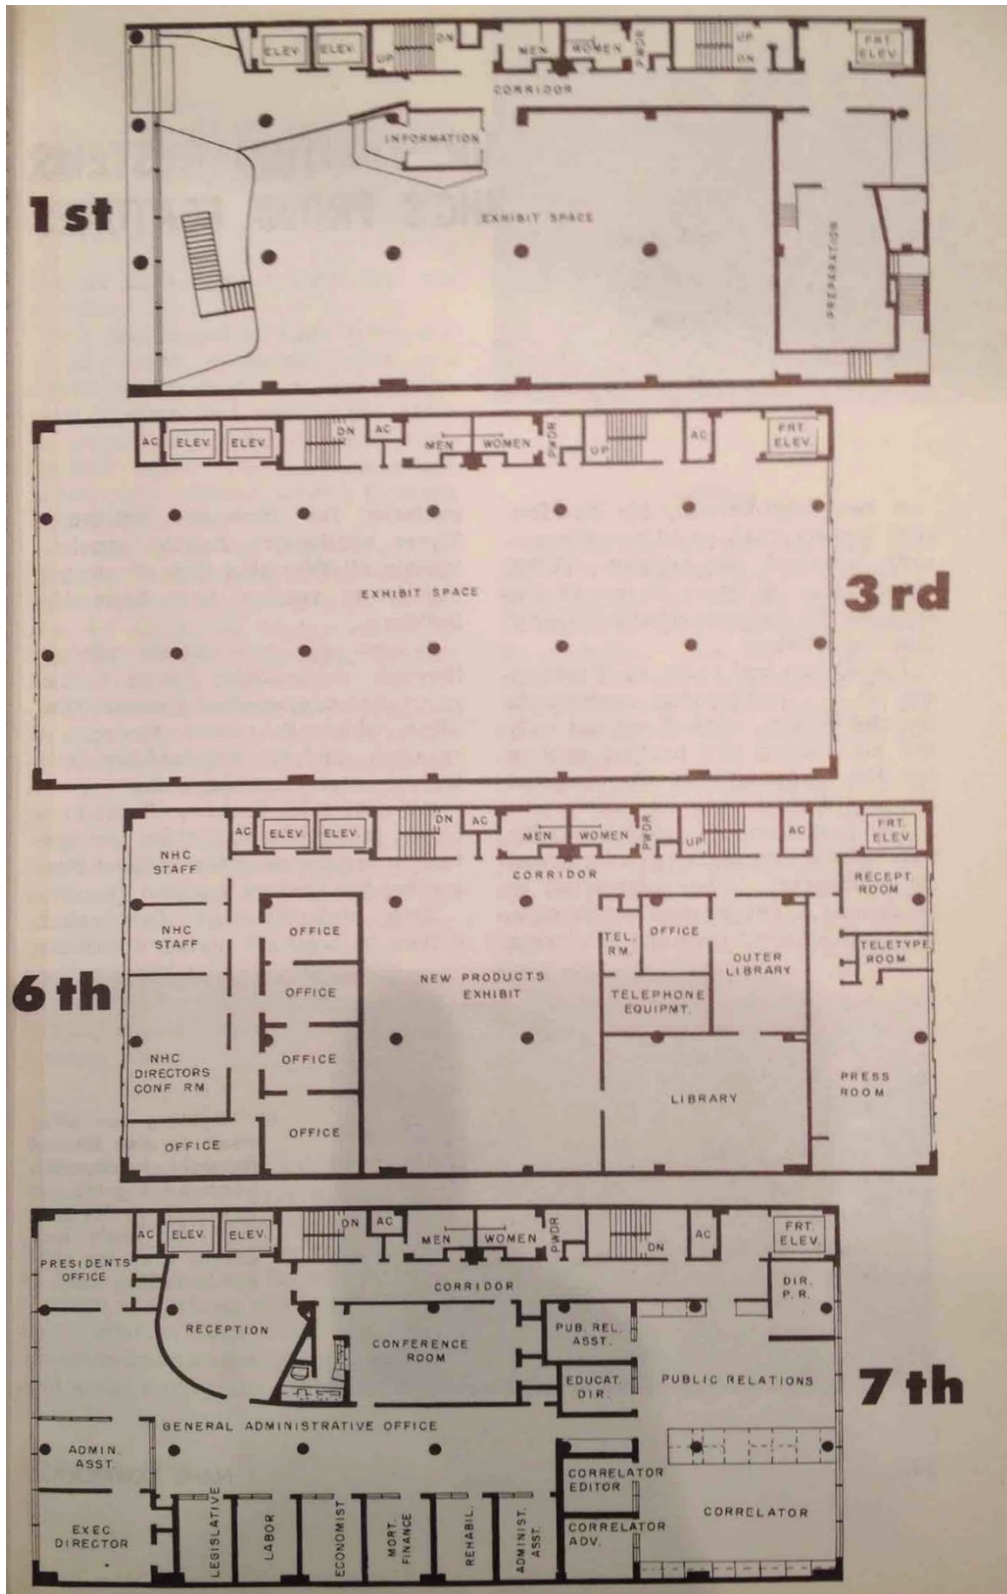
ELEV. ELEV. UP DN MEN WOMEN PWDR UP DN FRT. ELEV.

CORRIDOR

INFORMATION

1st

EXHIBIT SPACE

PREPARATION

AC ELEV. ELEV. DN AC MEN WOMEN PWDR UP AC FRT. ELEV.

EXHIBIT SPACE

3rd

AC ELEV. ELEV. DN AC MEN WOMEN PWDR UP AC FRT. ELEV.

CORRIDOR

NHC STAFF

NHC STAFF

OFFICE

OFFICE

OFFICE

OFFICE

NHC DIRECTORS CONF. RM.

OFFICE

6th

NEW PRODUCTS EXHIBIT

TEL. RM.

OFFICE

TELEPHONE EQUIPMT.

OUTER LIBRARY

LIBRARY

RECEPT. ROOM

TELETYPE ROOM

PRESS ROOM

AC ELEV. ELEV. DN AC MEN WOMEN PWDR DN AC FRT. ELEV.

PRESIDENTS OFFICE

CORRIDOR

DIR. P.R.

RECEPTION

CONFERENCE ROOM

PUB. REL. ASST.

EDUCAT. DIR.

PUBLIC RELATIONS

7th

GENERAL ADMINISTRATIVE OFFICE

ADMIN. ASST.

CORRELATOR EDITOR

CORRELATOR

CORRELATOR ADV.

EXEC. DIRECTOR

LEGISLATIVE

LABOR

ECONOMIST

MORT. FINANCE

REHABIL.

ADMINIST. ASST.